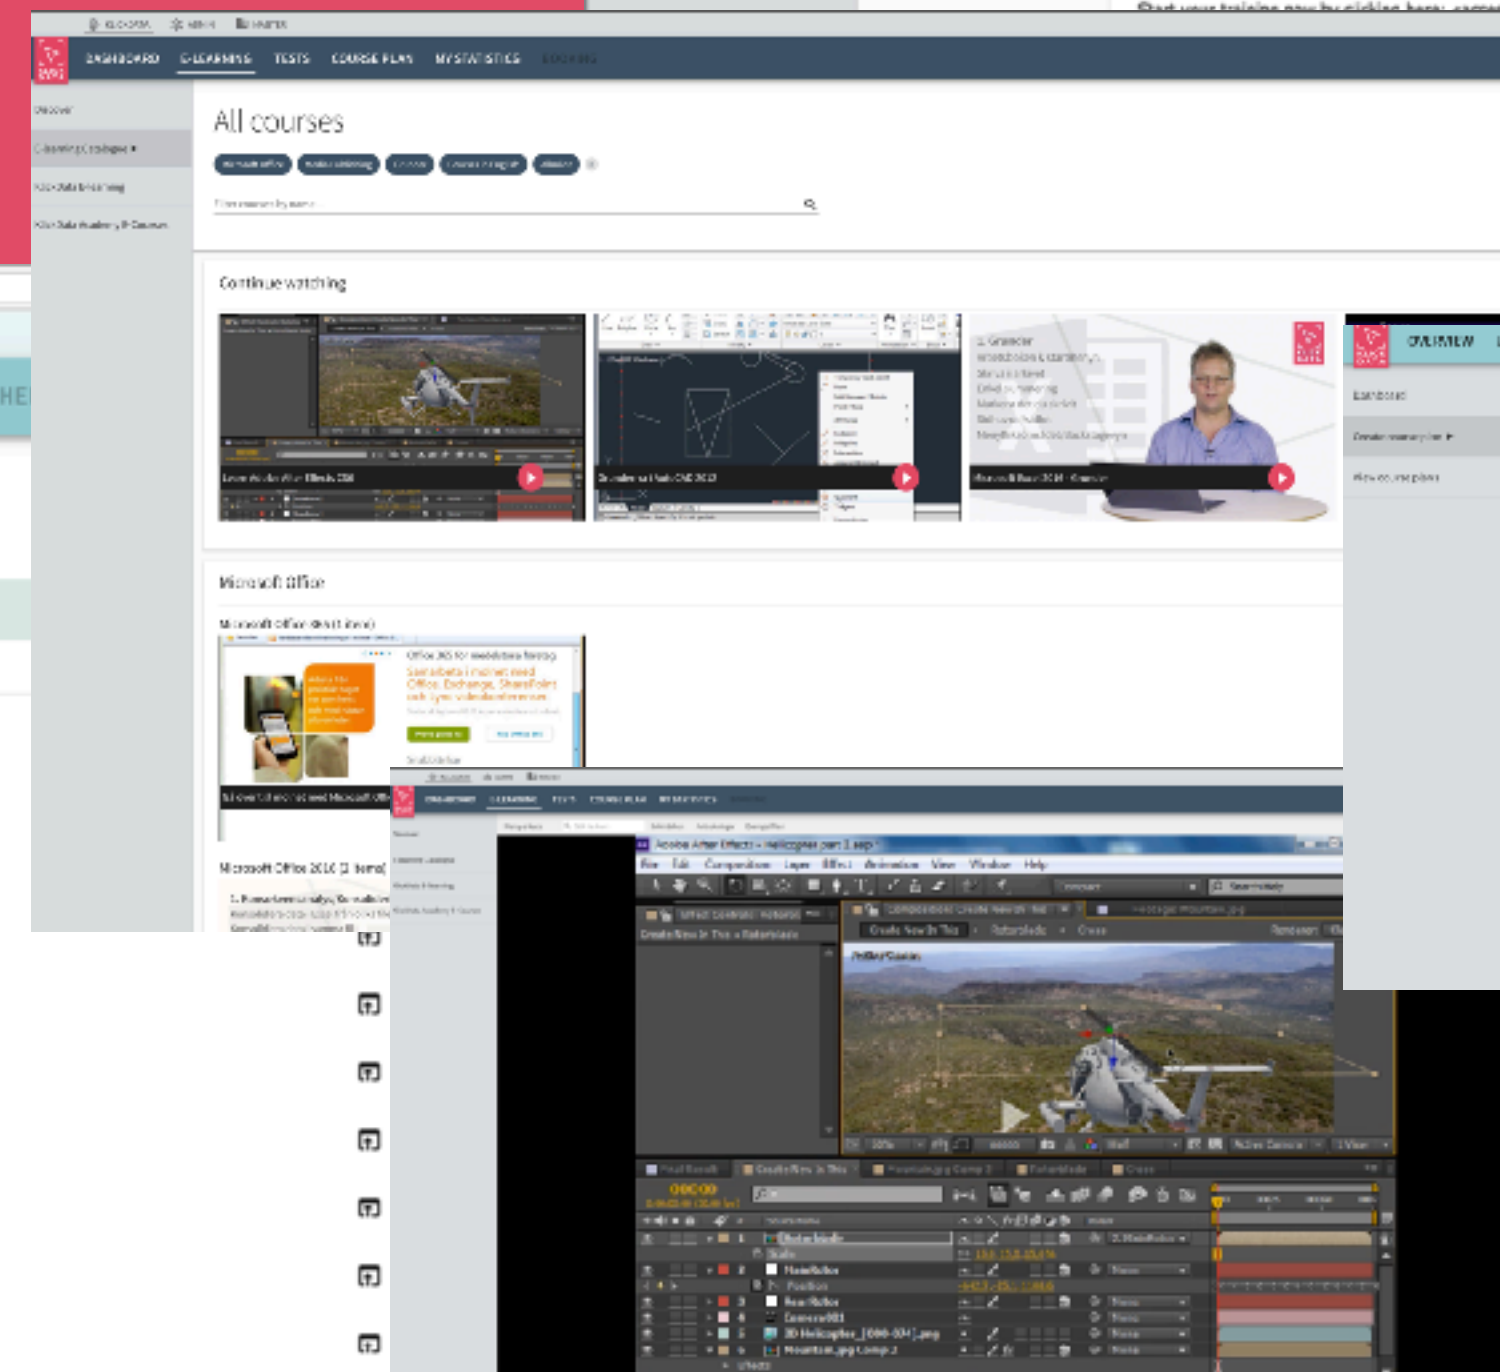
DASHBOARD E-LEARNING TESTS COURSE PLAN MY STATISTICS

Discover

E-learning catalogue ▸

All courses

Filter courses by name

Continue watching

Learn Adobe After Effects CS6

Microsoft Office

OVERVIEW

Dashboard

Adobe After Effects - Helicopter part 1.aep

File Edit Composition Layer Effect Animation View Window Help

Create New In This Rotorblade Cross

Helicopter